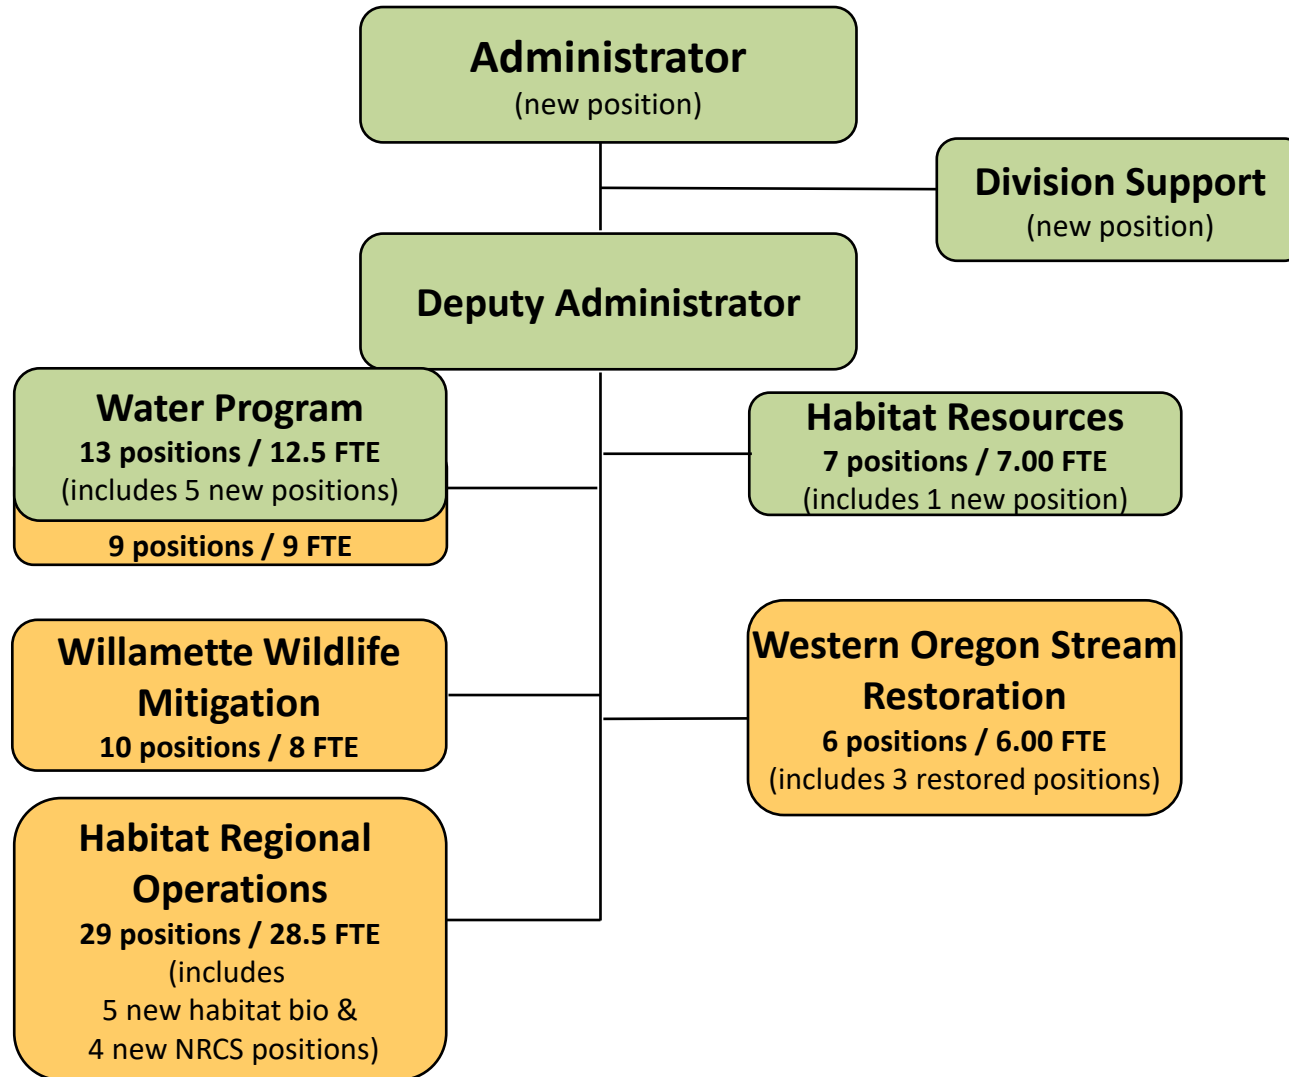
Administrator
(new position)

Division Support
(new position)

Deputy Administrator

Water Program
13 positions / 12.5 FTE
(includes 5 new positions)
9 positions / 9 FTE

Habitat Resources
7 positions / 7.00 FTE
(includes 1 new position)

Willamette Wildlife Mitigation
10 positions / 8 FTE

Western Oregon Stream Restoration
6 positions / 6.00 FTE
(includes 3 restored positions)

Habitat Regional Operations
29 positions / 28.5 FTE
(includes
5 new habitat bio &
4 new NRCS positions)